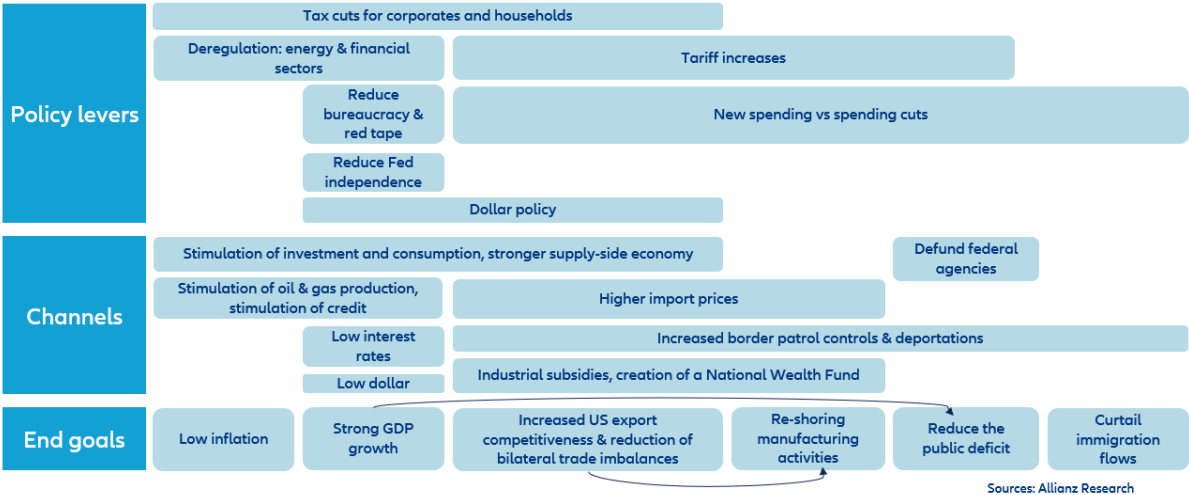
Policy levers

Tax cuts for corporates and households

Deregulation: energy & financial sectors

Tariff increases

Reduce bureaucracy & red tape

New spending vs spending cuts

Reduce Fed independence

Dollar policy

Channels

Stimulation of investment and consumption, stronger supply-side economy

Defund federal agencies

Stimulation of oil & gas production, stimulation of credit

Higher import prices

Low interest rates

Increased border patrol controls & deportations

Low dollar

Industrial subsidies, creation of a National Wealth Fund

End goals

Low inflation

Strong GDP growth

Increased US export competitiveness & reduction of bilateral trade imbalances

Re-shoring manufacturing activities

Reduce the public deficit

Curtail immigration flows

Sources: Allianz Research